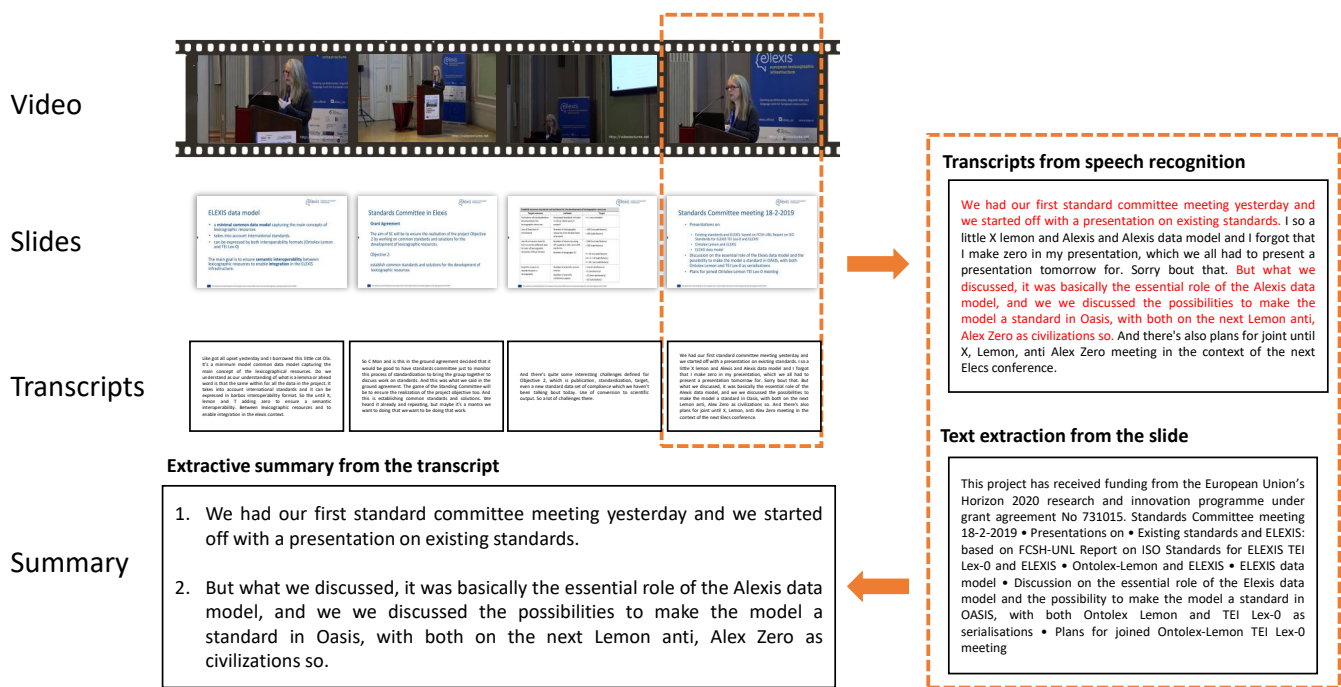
Video

Slides

ELEXIS data model

Standards Committee in Elexis

Standards Committee meeting 18-2-2019

Transcripts

Like got all upset yesterday and I borrowed this little cat Ola. It's a minimum model common data model capturing the main concept of the lexicographical resources. Do we understand as our understanding of what is a lemma or ahead word is that the same within for all the data in the project. It takes into account international standards and it can be expressed in barbos interoperability format. So the until X, lemon and T adding zero to ensure a semantic interoperability. Between lexicographic resources and to enable integration in the elexis context.

So C Mon and is this in the ground agreement decided that it would be good to have standards committee just to monitor this process of standardization to bring the group together to discuss work on standards. And this was what we said in the ground agreement. The game of the Standing Committee will be to ensure the realization of the project objective too. And this is establishing common standards and solutions. We heard it already and repeating, but maybe it's a mantra we want to doing that we want to be doing that work.

And there's quite some interesting challenges defined for Objective 2, which is publication, standardization, target, even a new standard data set of compliance which we haven't been talking bout today. Use of conversion to scientific output. So a lot of challenges there.

We had our first standard committee meeting yesterday and we started off with a presentation on existing standards. I so a little X lemon and Alexis and Alexis data model and I forgot that I make zero in my presentation, which we all had to present a presentation tomorrow for. Sorry bout that. But what we discussed, it was basically the essential role of the Alexis data model, and we we discussed the possibilities to make the model a standard in Oasis, with both on the next Lemon anti, Alex Zero as civilizations so. And there's also plans for joint until X, Lemon, anti Alex Zero meeting in the context of the next Elecs conference.

Extractive summary from the transcript

Summary

1. We had our first standard committee meeting yesterday and we started off with a presentation on existing standards.

2. But what we discussed, it was basically the essential role of the Alexis data model, and we we discussed the possibilities to make the model a standard in Oasis, with both on the next Lemon anti, Alex Zero as civilizations so.

Transcripts from speech recognition

We had our first standard committee meeting yesterday and we started off with a presentation on existing standards. I so a little X lemon and Alexis and Alexis data model and I forgot that I make zero in my presentation, which we all had to present a presentation tomorrow for. Sorry bout that. But what we discussed, it was basically the essential role of the Alexis data model, and we we discussed the possibilities to make the model a standard in Oasis, with both on the next Lemon anti, Alex Zero as civilizations so. And there's also plans for joint until X, Lemon, anti Alex Zero meeting in the context of the next Elecs conference.

Text extraction from the slide

This project has received funding from the European Union's Horizon 2020 research and innovation programme under grant agreement No 731015. Standards Committee meeting 18-2-2019 • Presentations on • Existing standards and ELEXIS: based on FCSH-UNL Report on ISO Standards for ELEXIS TEI Lex-0 and ELEXIS • Ontolex-Lemon and ELEXIS • ELEXIS data model • Discussion on the essential role of the Elexis data model and the possibility to make the model a standard in OASIS, with both Ontolex Lemon and TEI Lex-0 as serialisations • Plans for joined Ontolex-Lemon TEI Lex-0 meeting